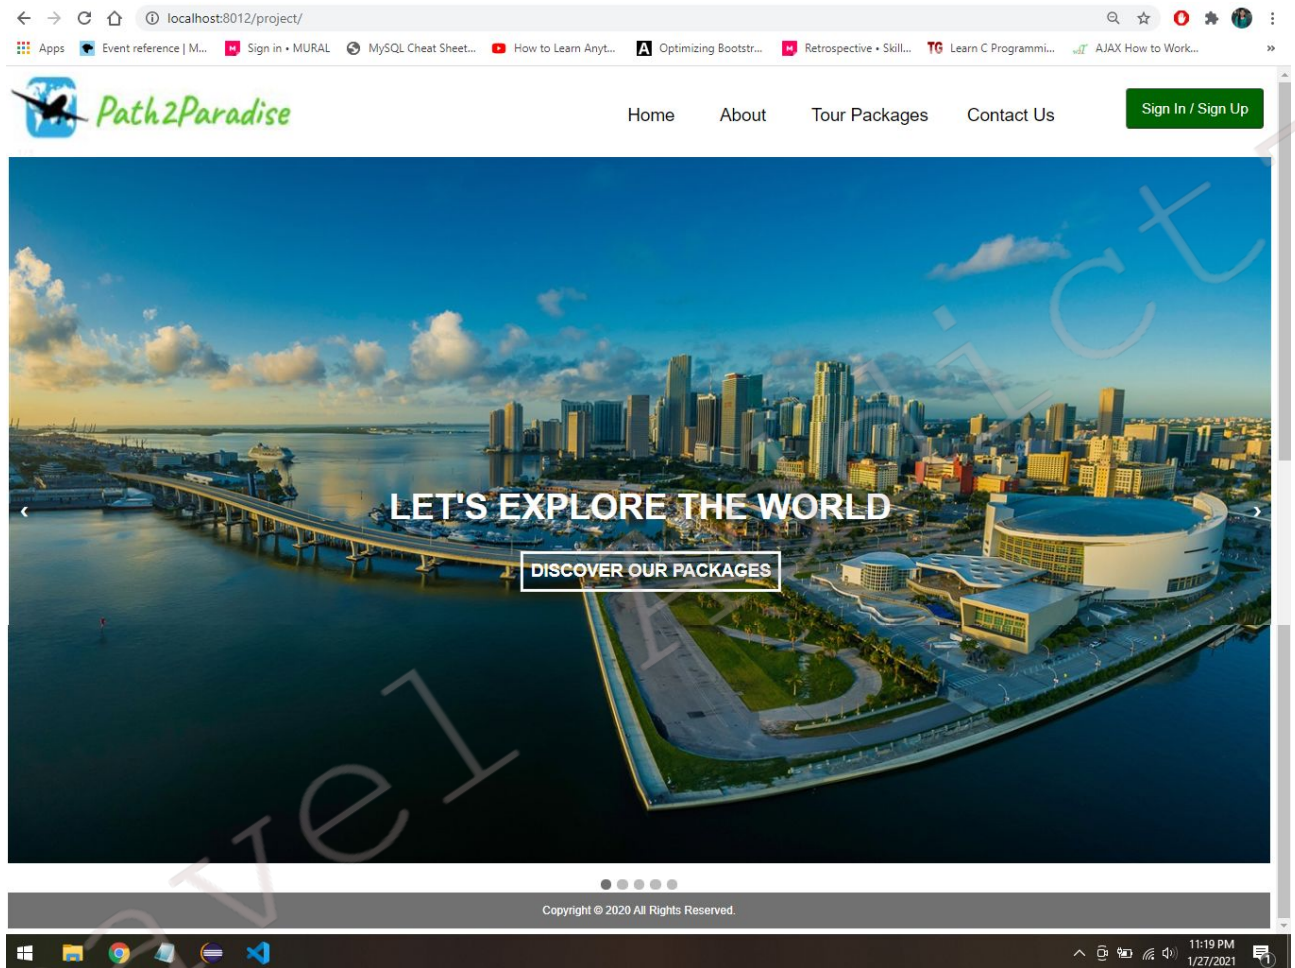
localhost:8012/project/

Apps Event reference | M... Sign in • MURAL MySQL Cheat Sheet... How to Learn Anyt... Optimizing Bootstr... Retrospective • Skill... Learn C Programmi... AJAX How to Work... »

Path2Paradise

Home About Tour Packages Contact Us

Sign In / Sign Up

‹ LET'S EXPLORE THE WORLD ›

DISCOVER OUR PACKAGES

Copyright © 2020 All Rights Reserved.

11:19 PM
1/27/2021